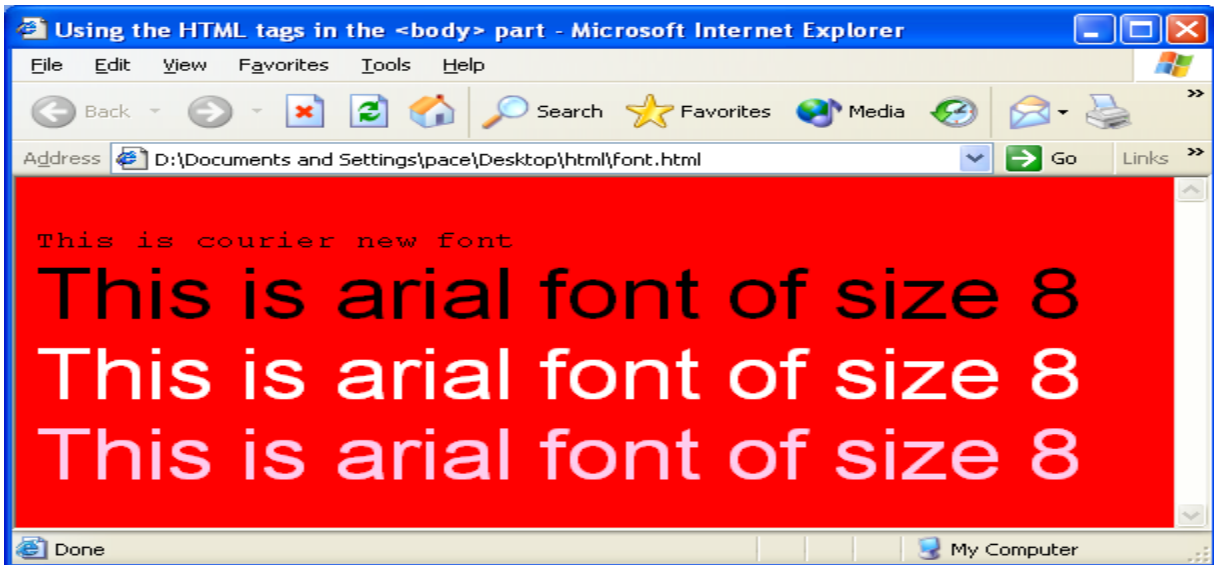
Using the HTML tags in the <body> part - Microsoft Internet Explorer

File Edit View Favorites Tools Help

Back Search Favorites Media

Address D:\Documents and Settings\pace\Desktop\html\font.html Go Links

This is courier new font

This is arial font of size 8

This is arial font of size 8

This is arial font of size 8

Done My Computer